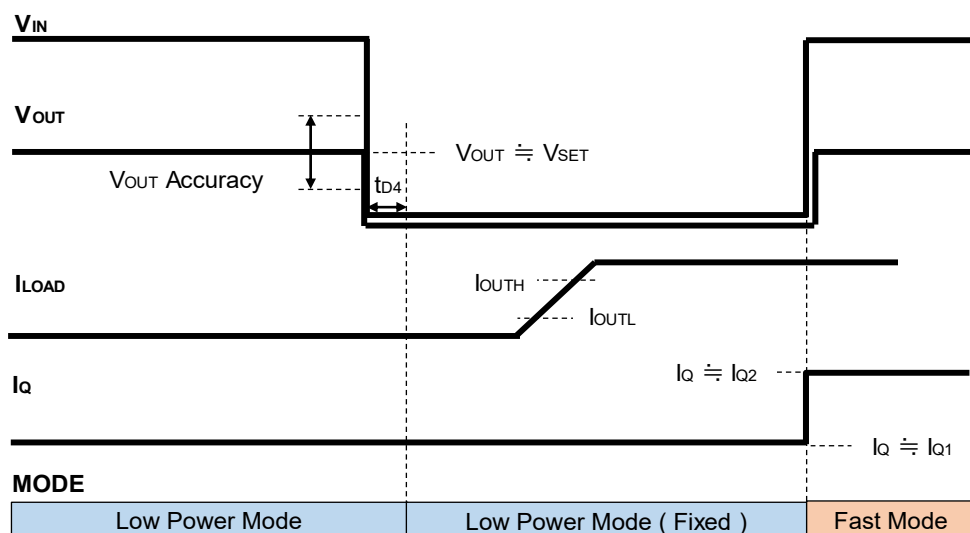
$V_{IN}$

$V_{OUT}$

$V_{OUT}$ Accuracy

$t_{D4}$

$V_{OUT} ≒ V_{SET}$

$I_{LOAD}$

$I_{OUTH}$

$I_{OUTL}$

$I_Q$

$I_Q ≒ I_{Q2}$

$I_Q ≒ I_{Q1}$

MODE

| Low Power Mode | Low Power Mode ( Fixed ) | Fast Mode |
|---|---|---|